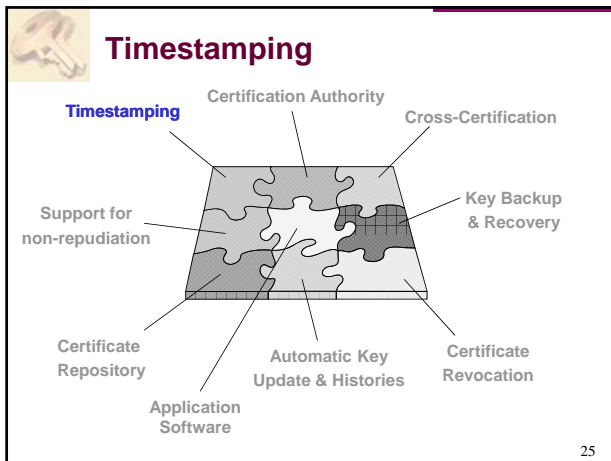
Timestamping

Timestamping

Certification Authority

Cross-Certification

Key Backup & Recovery

Support for non-repudiation

Certificate Repository

Automatic Key Update & Histories

Certificate Revocation

Application Software

25